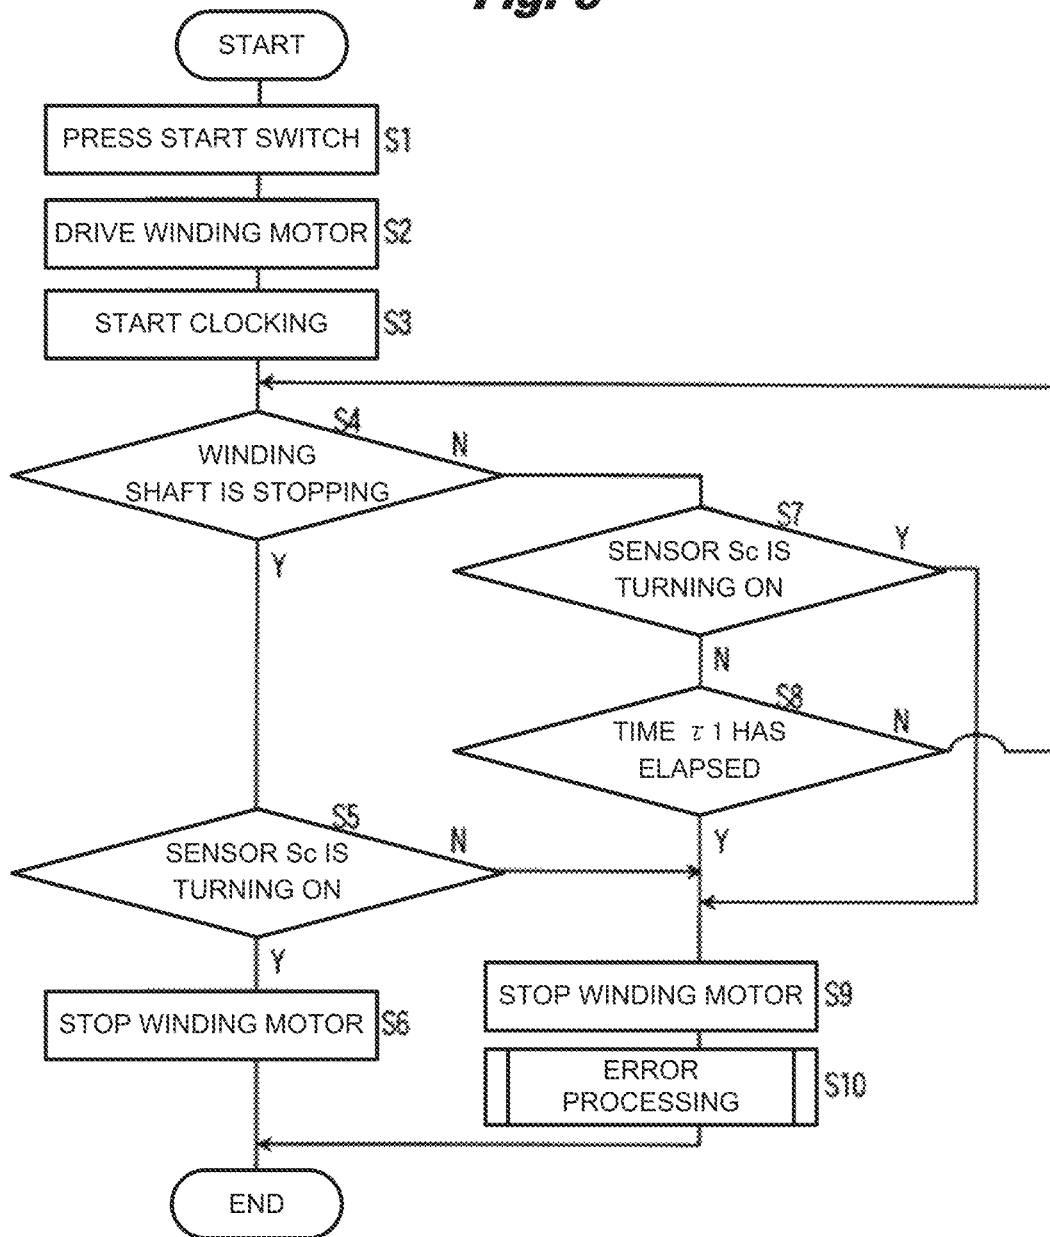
START

PRESS START SWITCH S1

DRIVE WINDING MOTOR S2

START CLOCKING S3

S4 WINDING SHAFT IS STOPPING N

Y

S7 SENSOR Sc IS TURNING ON Y

N

S8 TIME $\tau$ 1 HAS ELAPSED N

Y

S5 SENSOR Sc IS TURNING ON N

Y

STOP WINDING MOTOR S6

STOP WINDING MOTOR S9

ERROR PROCESSING S10

END